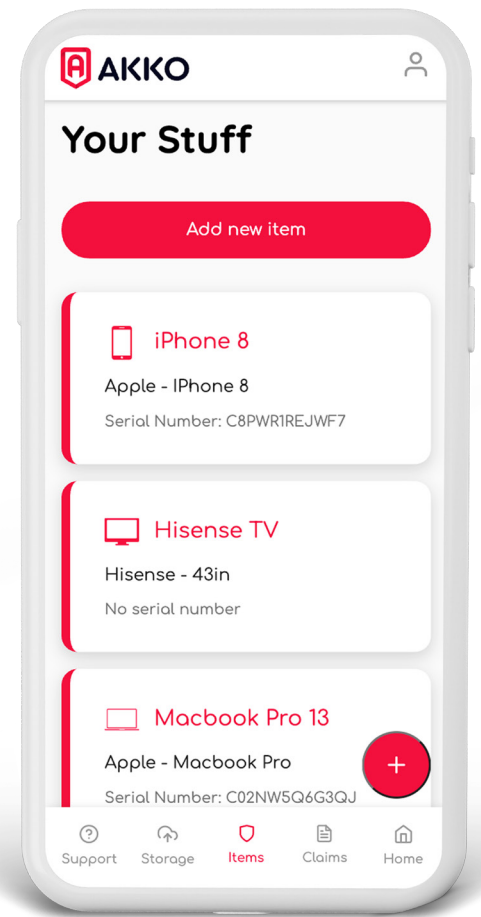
AKKO

Your Stuff

Add new item

iPhone 8

Apple - IPhone 8

Serial Number: C8PWR1REJWF7

Hisense TV

Hisense - 43in

No serial number

Macbook Pro 13

Apple - Macbook Pro

Serial Number: C02NW5Q6G3QJ

+

Support Storage Items Claims Home